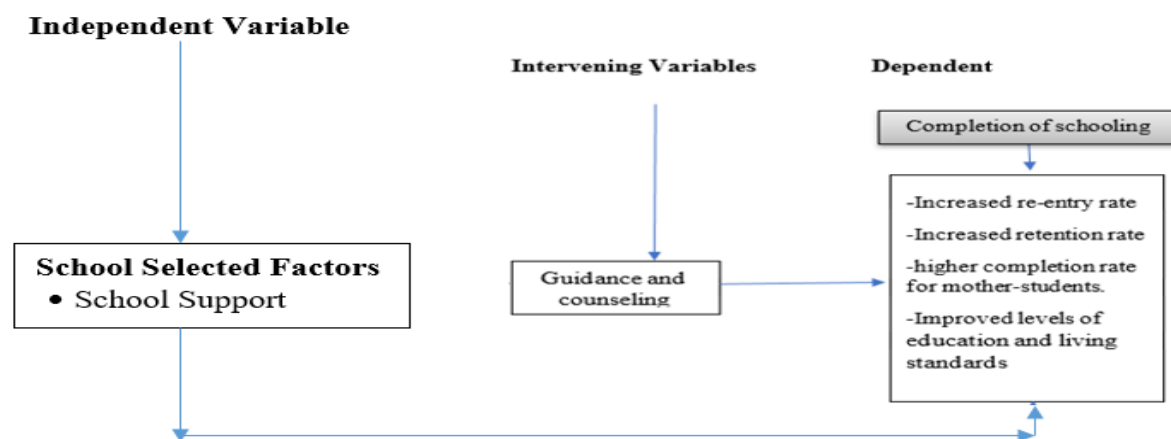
Independent Variable

Intervening Variables

Dependent

Completion of schooling

School Selected Factors
• School Support

Guidance and counseling

-Increased re-entry rate
-Increased retention rate
-higher completion rate for mother-students.
-Improved levels of education and living standards